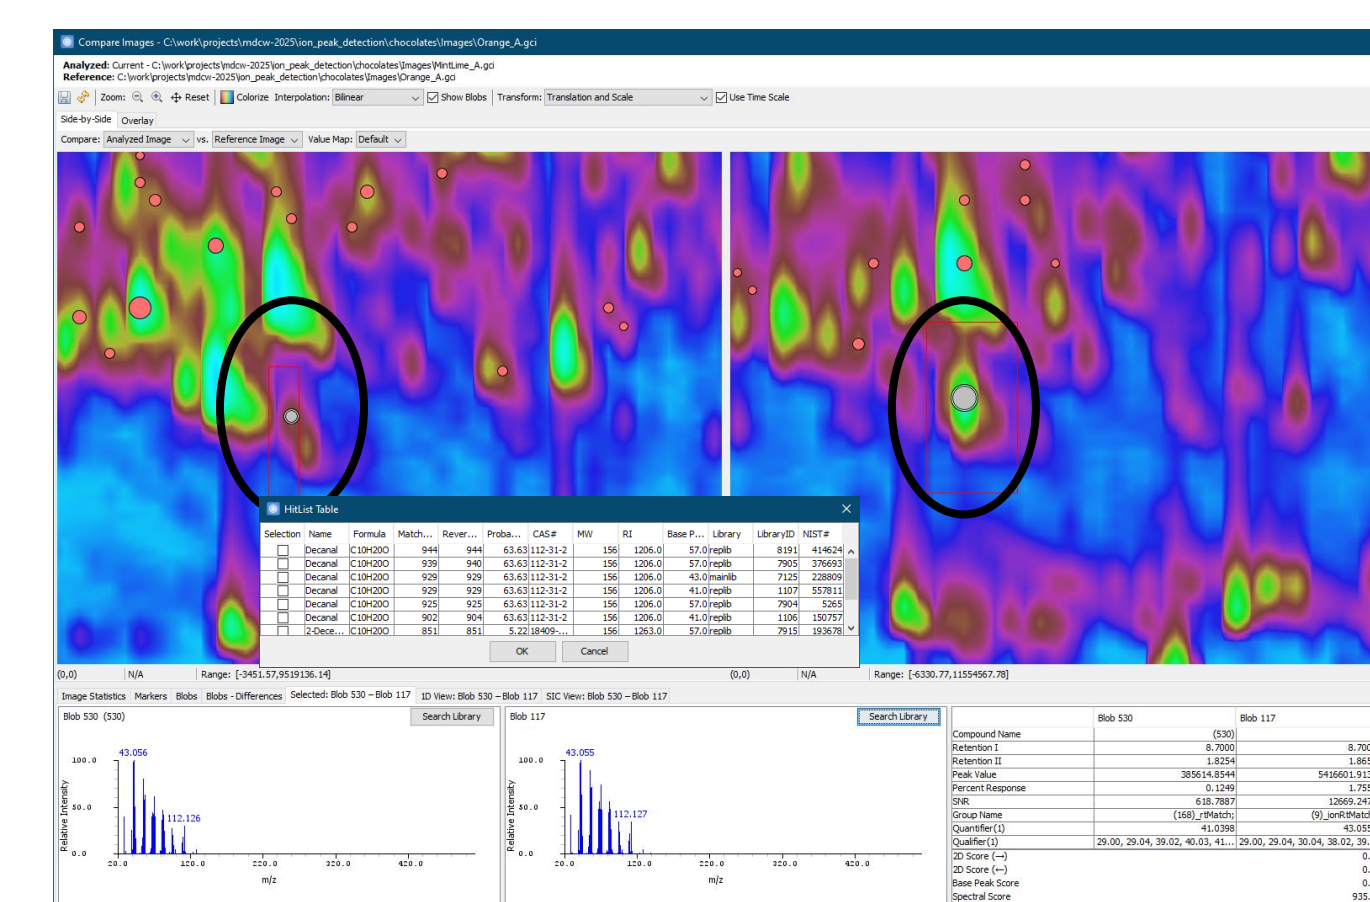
Compare Images - C:\work\projects\mdcw-2025\ion_peak_detection\chocolates\Images\Orange_A.gci

Analyzed: Current - C:\work\projects\mdcw-2025\ion_peak_detection\chocolates\Images\MintLime_A.gci
Reference: C:\work\projects\mdcw-2025\ion_peak_detection\chocolates\Images\Orange_A.gci

Zoom: Reset Colorize Interpolation: Bilinear Show Blobs Transform: Translation and Scale Use Time Scale

Side-by-Side Overlay

Compare: Analyzed Image vs. Reference Image Value Map: Default

HitList Table

| Selection | Name | Formula | Match... | Rever... | Proba... | CAS# | MW | RI | Base P... | Library | LibraryID | NIST# |
|---|---|---|---|---|---|---|---|---|---|---|---|---|
| | Decanal | C10H20O | 944 | 944 | 63.63 | 112-31-2 | 156 | 1206.0 | 57.0 | replib | 8191 | 414624 |
| | Decanal | C10H20O | 939 | 940 | 63.63 | 112-31-2 | 156 | 1206.0 | 57.0 | replib | 7905 | 376693 |
| | Decanal | C10H20O | 929 | 929 | 63.63 | 112-31-2 | 156 | 1206.0 | 43.0 | mainlib | 7125 | 228809 |
| | Decanal | C10H20O | 929 | 929 | 63.63 | 112-31-2 | 156 | 1206.0 | 41.0 | replib | 1107 | 557811 |
| | Decanal | C10H20O | 925 | 925 | 63.63 | 112-31-2 | 156 | 1206.0 | 57.0 | replib | 7904 | 5265 |
| | Decanal | C10H20O | 902 | 904 | 63.63 | 112-31-2 | 156 | 1206.0 | 41.0 | replib | 1106 | 150757 |
| | 2-Dece... | C10H20O | 851 | 851 | 5.22 | 18409-... | 156 | 1263.0 | 57.0 | replib | 7915 | 193678 |

OK Cancel

(0,0) N/A Range: [-3451.57,9519136.14] (0,0) N/A Range: [-6330.77,11554567.78]

Image Statistics Markers Blobs Blobs - Differences Selected: Blob 530 – Blob 117 1D View: Blob 530 – Blob 117 SIC View: Blob 530 – Blob 117

Blob 530 (530) Search Library

43.056
100.0
50.0
0.0
112.126
Relative Intensity
20.0 120.0 220.0 320.0 420.0
m/z

Blob 117 Search Library

43.055
100.0
50.0
0.0
112.127
Relative Intensity
20.0 120.0 220.0 320.0 420.0
m/z

| | Blob 530 | Blob 117 |
|---|---|---|
| Compound Name | (530) | |
| Retention I | 8.7000 | 8.700 |
| Retention II | 1.8254 | 1.865 |
| Peak Value | 385614.8544 | 5416601.913 |
| Percent Response | 0.1249 | 1.755 |
| SNR | 618.7887 | 12669.247 |
| Group Name | (168)_rtMatch; | (9)_ionRtMatc |
| Quantifier(1) | 41.0398 | 43.055 |
| Qualifier(1) | 29.00, 29.04, 39.02, 40.03, 41... | 29.00, 29.04, 30.04, 38.02, 39. |
| 2D Score (→) | | 0. |
| 2D Score (←) | | 0. |
| Base Peak Score | | 0. |
| Spectral Score | | 935. |